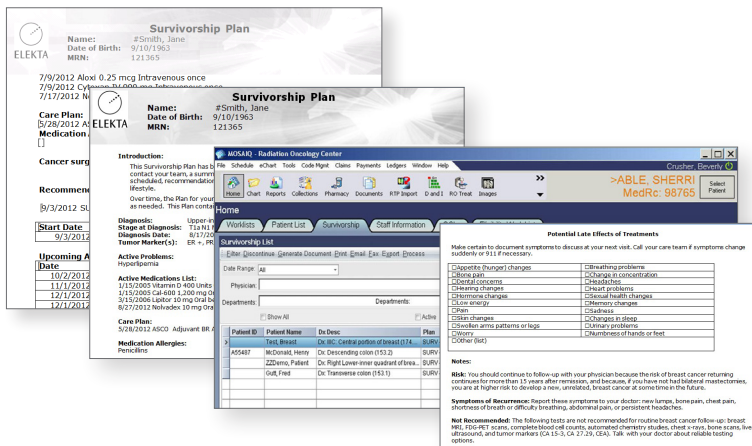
ELEKTA

Survivorship Plan

Name: #Smith, Jane
Date of Birth: 9/10/1963
MRN: 121365

7/9/2012 Aloxi 0.25 mcg Intravenous once
7/9/2012 Cytoxan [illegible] Intravenous once
7/17/2012 N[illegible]

Care Plan:
5/28/2012 A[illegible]
Medication A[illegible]

Cancer surg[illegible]

Recommen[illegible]

9/3/2012 SU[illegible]

| Start Date |
|---|
| 9/3/2012 |

Upcoming A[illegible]

| Date |
|---|
| 10/2/2012 |
| 11/1/2012 |
| 12/1/2012 |
| 12/1/2012 |

ELEKTA

Survivorship Plan

Name: #Smith, Jane
Date of Birth: 9/10/1963
MRN: 121365

Introduction:
This Survivorship Plan has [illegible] contact your team, a summ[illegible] scheduled, recommendatio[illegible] lifestyle.

Over time, the Plan for your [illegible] as needed. This Plan cont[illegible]

Diagnosis: Upper-in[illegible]
Stage at Diagnosis: T1a N1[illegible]
Diagnosis Date: 8/17/20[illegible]
Tumor Marker(s): ER +, PR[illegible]

Active Problems:
Hyperlipemia

Active Medications List:
1/15/2005 Vitamin D 400 Units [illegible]
1/15/2005 Cal-600 1,200 mg Or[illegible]
3/15/2006 Lipitor 10 mg Oral be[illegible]
8/27/2012 Nolvadex 10 mg Oral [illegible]

Care Plan:
5/28/2012 ASCO Adjuvant BR A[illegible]

Medication Allergies:
Penicillins

MOSAIQ - Radiation Oncology Center
File Schedule eChart Tools Code Mgmt Claims Payments Ledgers Window Help
Crusher, Beverly
Home Chart Reports Collections Pharmacy Documents RTP Import D and I RO Treat Images
>ABLE, SHERRI
MedRc: 98765
Select Patient
Home
Worklists Patient List Survivorship Staff Information
Survivorship List
Filter Discontinue Generate Document Print Email Fax Export Process
Date Range: All
Physician:
Departments: Departments:
Show All Active

| Patient ID | Patient Name | Dx Desc | Plan |
|---|---|---|---|
| | Test, Breast | Dx: BIC: Central portion of breast (174... | SURV |
| A55487 | McDonald, Henry | Dx: Descending colon (153.2) | SURV |
| | ZZDemo, Patient | Dx: Right Lower-inner quadrant of brea... | SURV |
| | Gutt, Fred | Dx: Transverse colon (153.1) | SURV |

Potential Late Effects of Treatments

Make certain to document symptoms to discuss at your next visit. Call your care team if symptoms change suddenly or 911 if necessary.

| | |
|---|---|
| ☐Appetite (hunger) changes | ☐Breathing problems |
| ☐Bone pain | ☐Change in concentration |
| ☐Dental concerns | ☐Headaches |
| ☐Hearing changes | ☐Heart problems |
| ☐Hormone changes | ☐Sexual health changes |
| ☐Low energy | ☐Memory changes |
| ☐Pain | ☐Sadness |
| ☐Skin changes | ☐Changes in sleep |
| ☐Swollen arms patterns or legs | ☐Urinary problems |
| ☐Worry | ☐Numbness of hands or feet |
| ☐Other (list) | |

Notes:

Risk: You should continue to follow-up with your physician because the risk of breast cancer returning continues for more than 15 years after remission, and because, if you have not had bilateral mastectomies, you are at higher risk to develop a new, unrelated, breast cancer at some time in the future.

Symptoms of Recurrence: Report these symptoms to your doctor: new lumps, bone pain, chest pain, shortness of breath or difficulty breathing, abdominal pain, or persistent headaches.

Not Recommended: The following tests are not recommended for routine breast cancer follow-up: breast MRI, FDG-PET scans, complete blood cell counts, automated chemistry studies, chest x-rays, bone scans, liver ultrasound, and tumor markers (CA 15-3, CA 27.29, CEA). Talk with your doctor about reliable testing options.